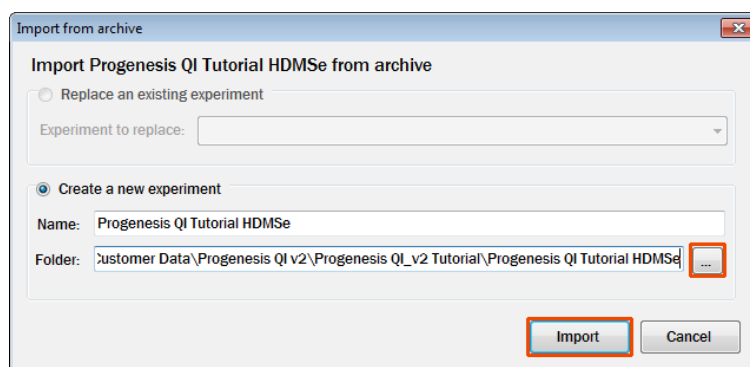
Import from archive

Import Progenesis QI Tutorial HDMSe from archive

Replace an existing experiment

Experiment to replace:

Create a new experiment

Name: Progenesis QI Tutorial HDMSe

Folder: :ustomer Data\Progenesis QI v2\Progenesis QI_v2 Tutorial\Progenesis QI Tutorial HDMSe ...

Import Cancel